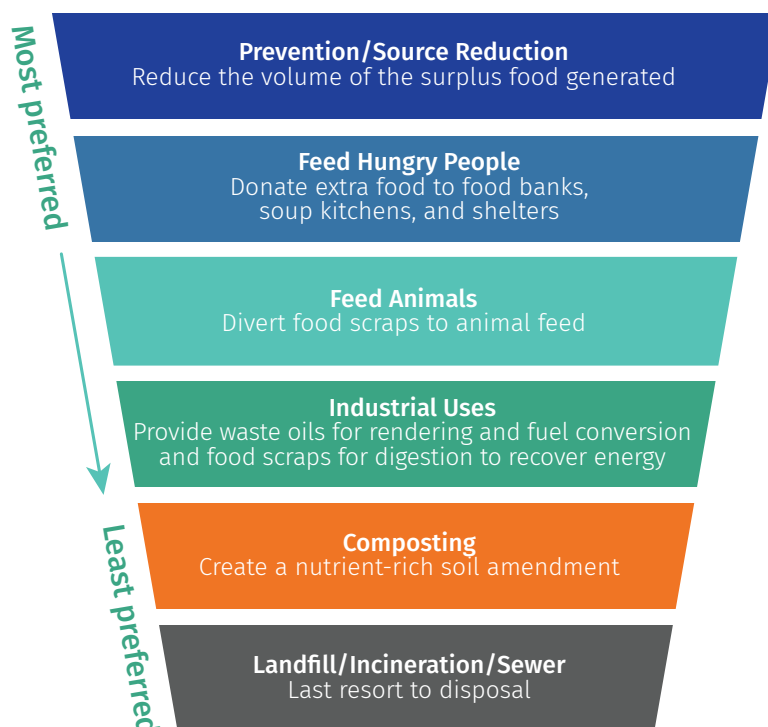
Most preferred

Prevention/Source Reduction
Reduce the volume of the surplus food generated

Feed Hungry People
Donate extra food to food banks, soup kitchens, and shelters

Feed Animals
Divert food scraps to animal feed

Industrial Uses
Provide waste oils for rendering and fuel conversion and food scraps for digestion to recover energy

Composting
Create a nutrient-rich soil amendment

Landfill/Incineration/Sewer
Last resort to disposal

Least preferre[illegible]